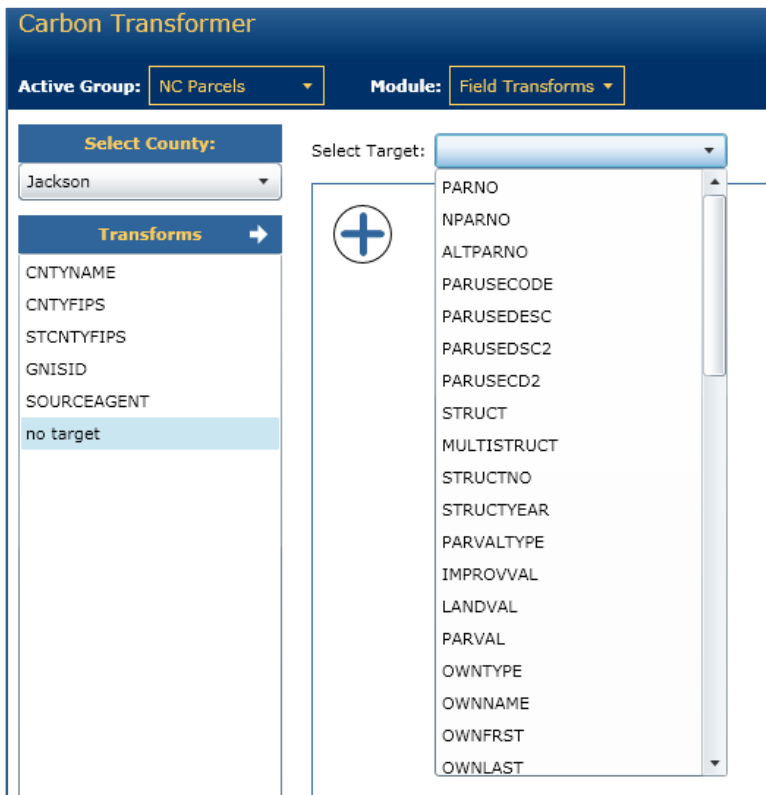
Carbon Transformer

Active Group: NC Parcels

Module: Field Transforms

Select County:

Jackson

Transforms

CNTYNAME
CNTYFIPS
STCNTYFIPS
GNISID
SOURCEAGENT
no target

Select Target:

PARNO
NPARNO
ALTPARNO
PARUSECODE
PARUSEDESC
PARUSEDSC2
PARUSECD2
STRUCT
MULTISTRUCT
STRUCTNO
STRUCTYEAR
PARVALTYPE
IMPROVVAL
LANDVAL
PARVAL
OWNTYPE
OWNNAME
OWNFRST
OWNLAST